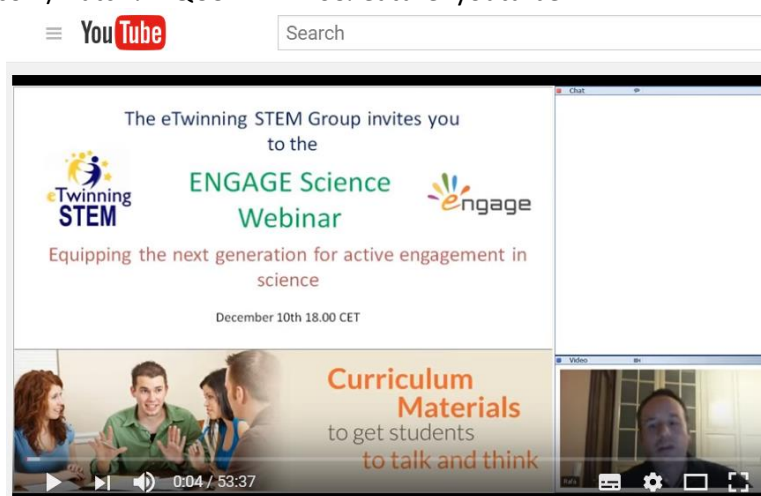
YouTube

Search

Chat

The eTwinning STEM Group invites you to the

eTwinning STEM

ENGAGE Science Webinar

engage

Equipping the next generation for active engagement in science

December 10th 18.00 CET

Video

Curriculum Materials to get students to talk and think

0:04 / 53:37